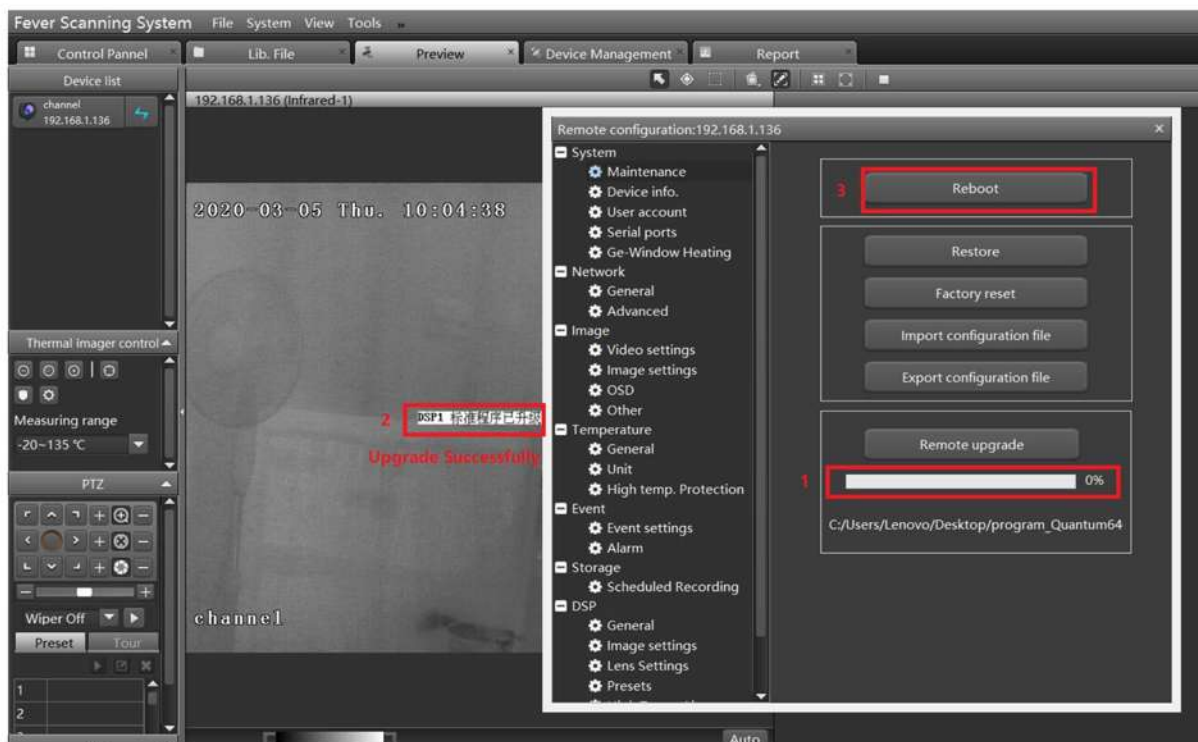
Fever Scanning System File System View Tools »

Control Pannel
Lib. File
Preview
Device Management
Report

Device list
channel
192.168.1.136

192.168.1.136 (Infrared-1)

2020-03-05 Thu. 10:04:38

2 DSP1 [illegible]
Upgrade Successfully

channel

Thermal imager control
Measuring range
-20~135 ℃

PTZ
Wiper Off
Preset
Tour
1
2

Auto

Remote configuration:192.168.1.136
System
Maintenance
Device info.
User account
Serial ports
Ge-Window Heating
Network
General
Advanced
Image
Video settings
Image settings
OSD
Other
Temperature
General
Unit
High temp. Protection
Event
Event settings
Alarm
Storage
Scheduled Recording
DSP
General
Image settings
Lens Settings
Presets

3 Reboot
Restore
Factory reset
Import configuration file
Export configuration file
Remote upgrade
1 0%
C:/Users/Lenovo/Desktop/program_Quantum64